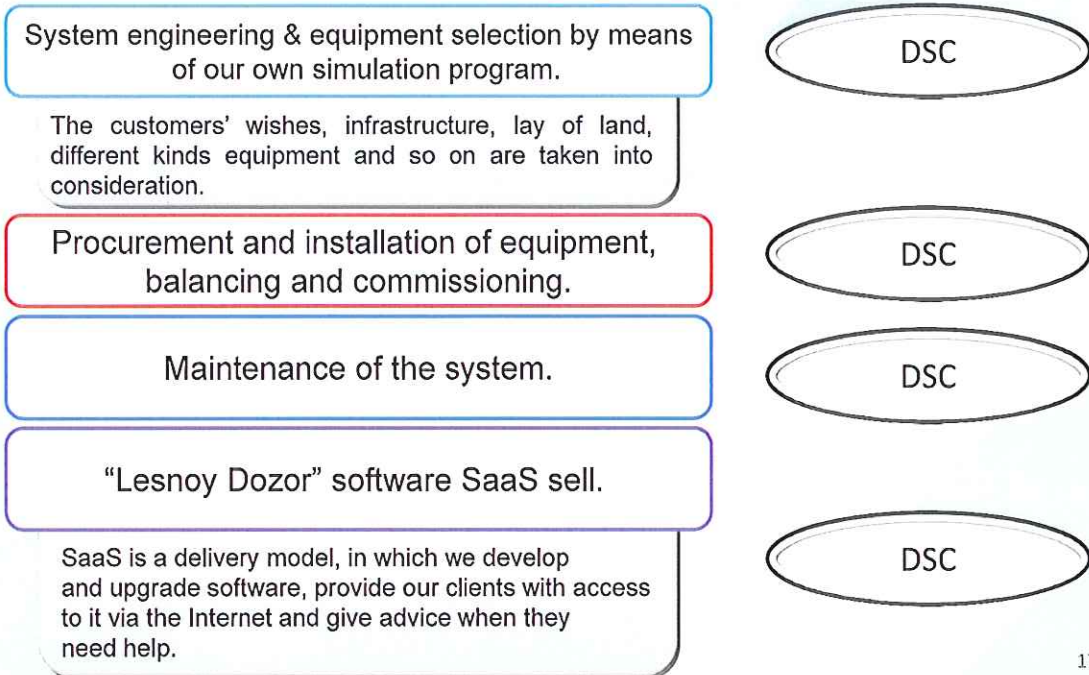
System engineering & equipment selection by means of our own simulation program.

DSC

The customers' wishes, infrastructure, lay of land, different kinds equipment and so on are taken into consideration.

Procurement and installation of equipment, balancing and commissioning.

DSC

Maintenance of the system.

DSC

“Lesnoy Dozor” software SaaS sell.

SaaS is a delivery model, in which we develop and upgrade software, provide our clients with access to it via the Internet and give advice when they need help.

DSC

1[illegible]